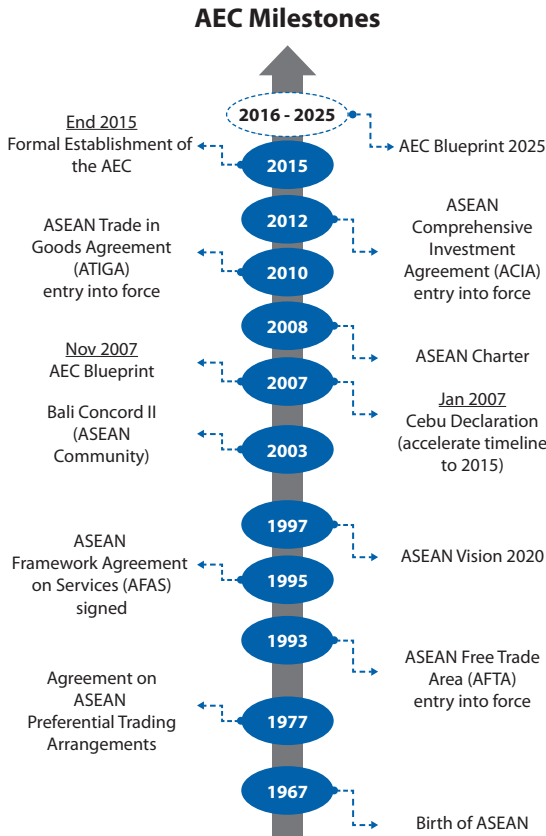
AEC Milestones

2016 - 2025

AEC Blueprint 2025

End 2015
Formal Establishment of the AEC

2015

2012

ASEAN Comprehensive Investment Agreement (ACIA) entry into force

ASEAN Trade in Goods Agreement (ATIGA) entry into force

2010

2008

ASEAN Charter

Nov 2007
AEC Blueprint

2007

Jan 2007
Cebu Declaration (accelerate timeline to 2015)

Bali Concord II (ASEAN Community)

2003

1997

ASEAN Vision 2020

ASEAN Framework Agreement on Services (AFAS) signed

1995

1993

ASEAN Free Trade Area (AFTA) entry into force

Agreement on ASEAN Preferential Trading Arrangements

1977

1967

Birth of ASEAN